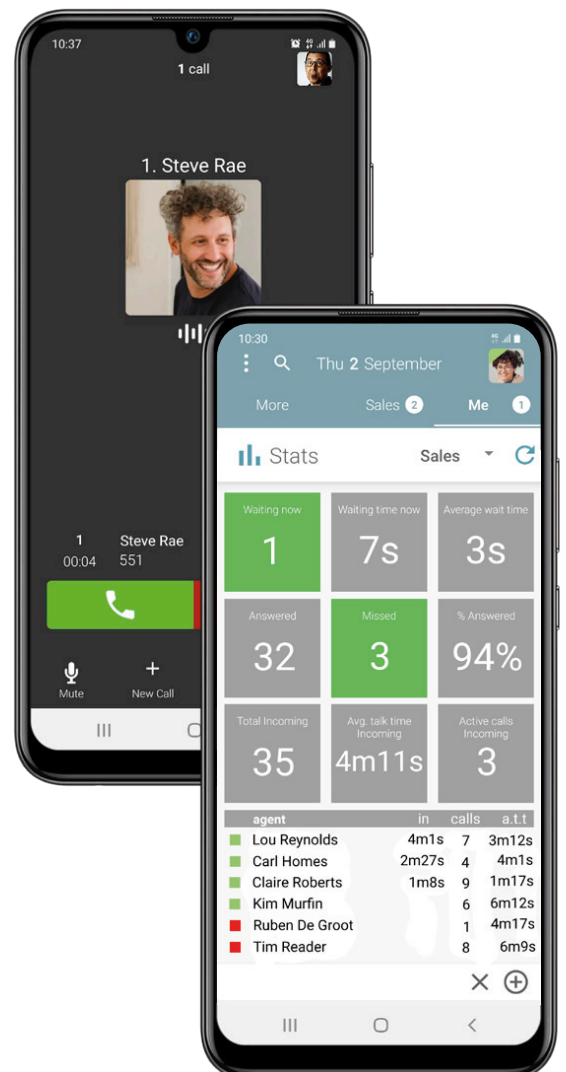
10:37

1 call

1. Steve Rae

1
00:04

Steve Rae
551

Mute

New Call

|||

10:30

Thu 2 September

More

Sales 2

Me 1

Stats

Sales

| Waiting now | Waiting time now | Average wait time |
|---|---|---|
| 1 | 7s | 3s |
| Answered | Missed | % Answered |
| 32 | 3 | 94% |
| Total Incoming | Avg. talk time Incoming | Active calls Incoming |
| 35 | 4m11s | 3 |

| agent | in | calls | a.t.t |
|---|---|---|---|
| Lou Reynolds | 4m1s | 7 | 3m12s |
| Carl Homes | 2m27s | 4 | 4m1s |
| Claire Roberts | 1m8s | 9 | 1m17s |
| Kim Murfin | | 6 | 6m12s |
| Ruben De Groot | | 1 | 4m17s |
| Tim Reader | | 8 | 6m9s |

|||